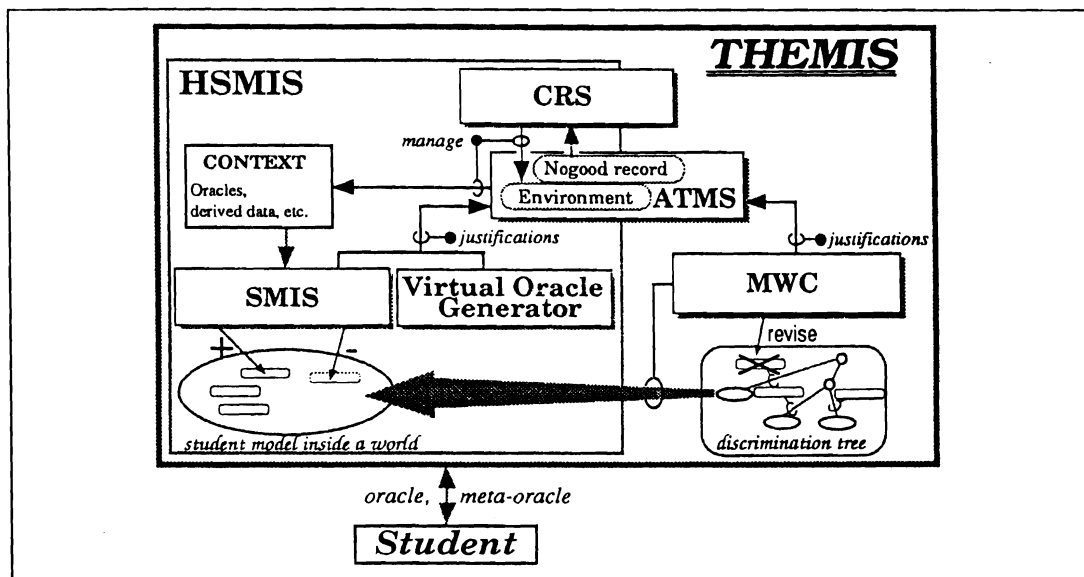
THEMIS

HSMIS

CRS

manage

CONTEXT
Oracles, derived data, etc.

Nogood record

Environment

ATMS

justifications

justifications

SMIS

Virtual Oracle Generator

MWC

revise

+

-

student model inside a world

discrimination tree

oracle, meta-oracle

Student